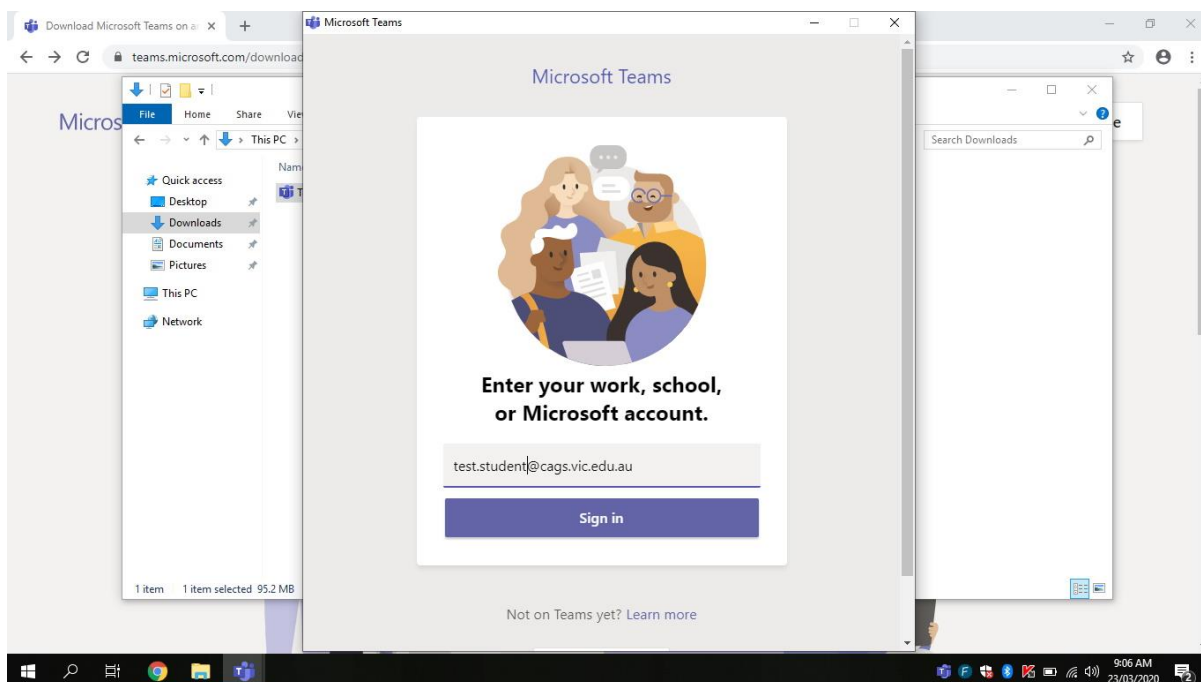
Download Microsoft Teams on a
teams.microsoft.com/download
Micros
File Home Share Vie
This PC
Quick access
Desktop
Downloads
Documents
Pictures
This PC
Network
Nam
1 item 1 item selected 95.2 MB
Search Downloads
e

Microsoft Teams
Microsoft Teams
Enter your work, school, or Microsoft account.
test.student@cags.vic.edu.au
Sign in
Not on Teams yet? Learn more

9:06 AM
23/03/2020